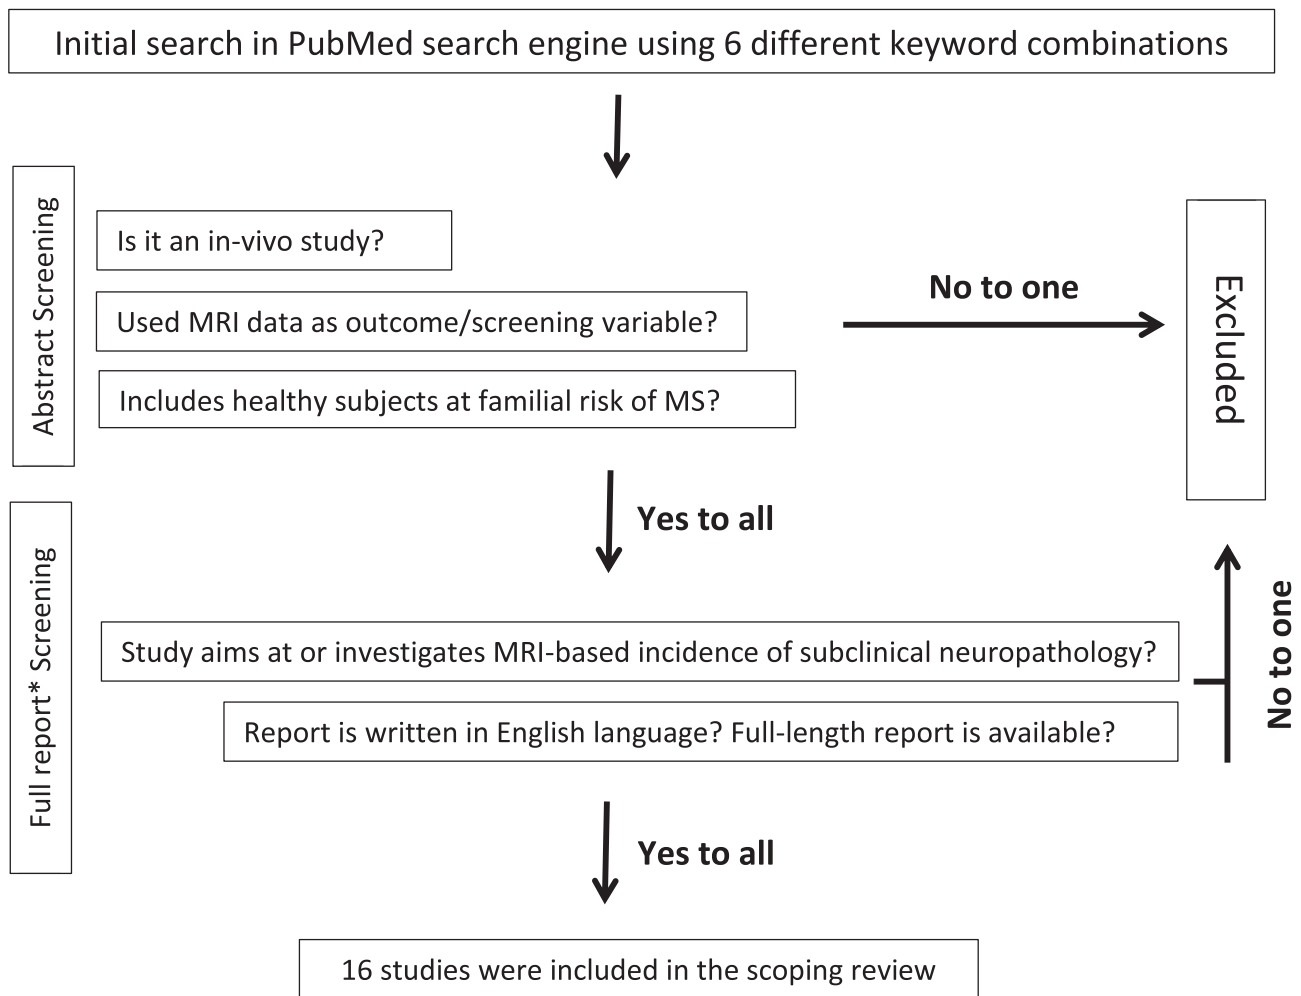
Initial search in PubMed search engine using 6 different keyword combinations

Abstract Screening

Is it an in-vivo study?

Used MRI data as outcome/screening variable?

Includes healthy subjects at familial risk of MS?

No to one

Excluded

Yes to all

Full report* Screening

Study aims at or investigates MRI-based incidence of subclinical neuropathology?

Report is written in English language? Full-length report is available?

No to one

Yes to all

16 studies were included in the scoping review